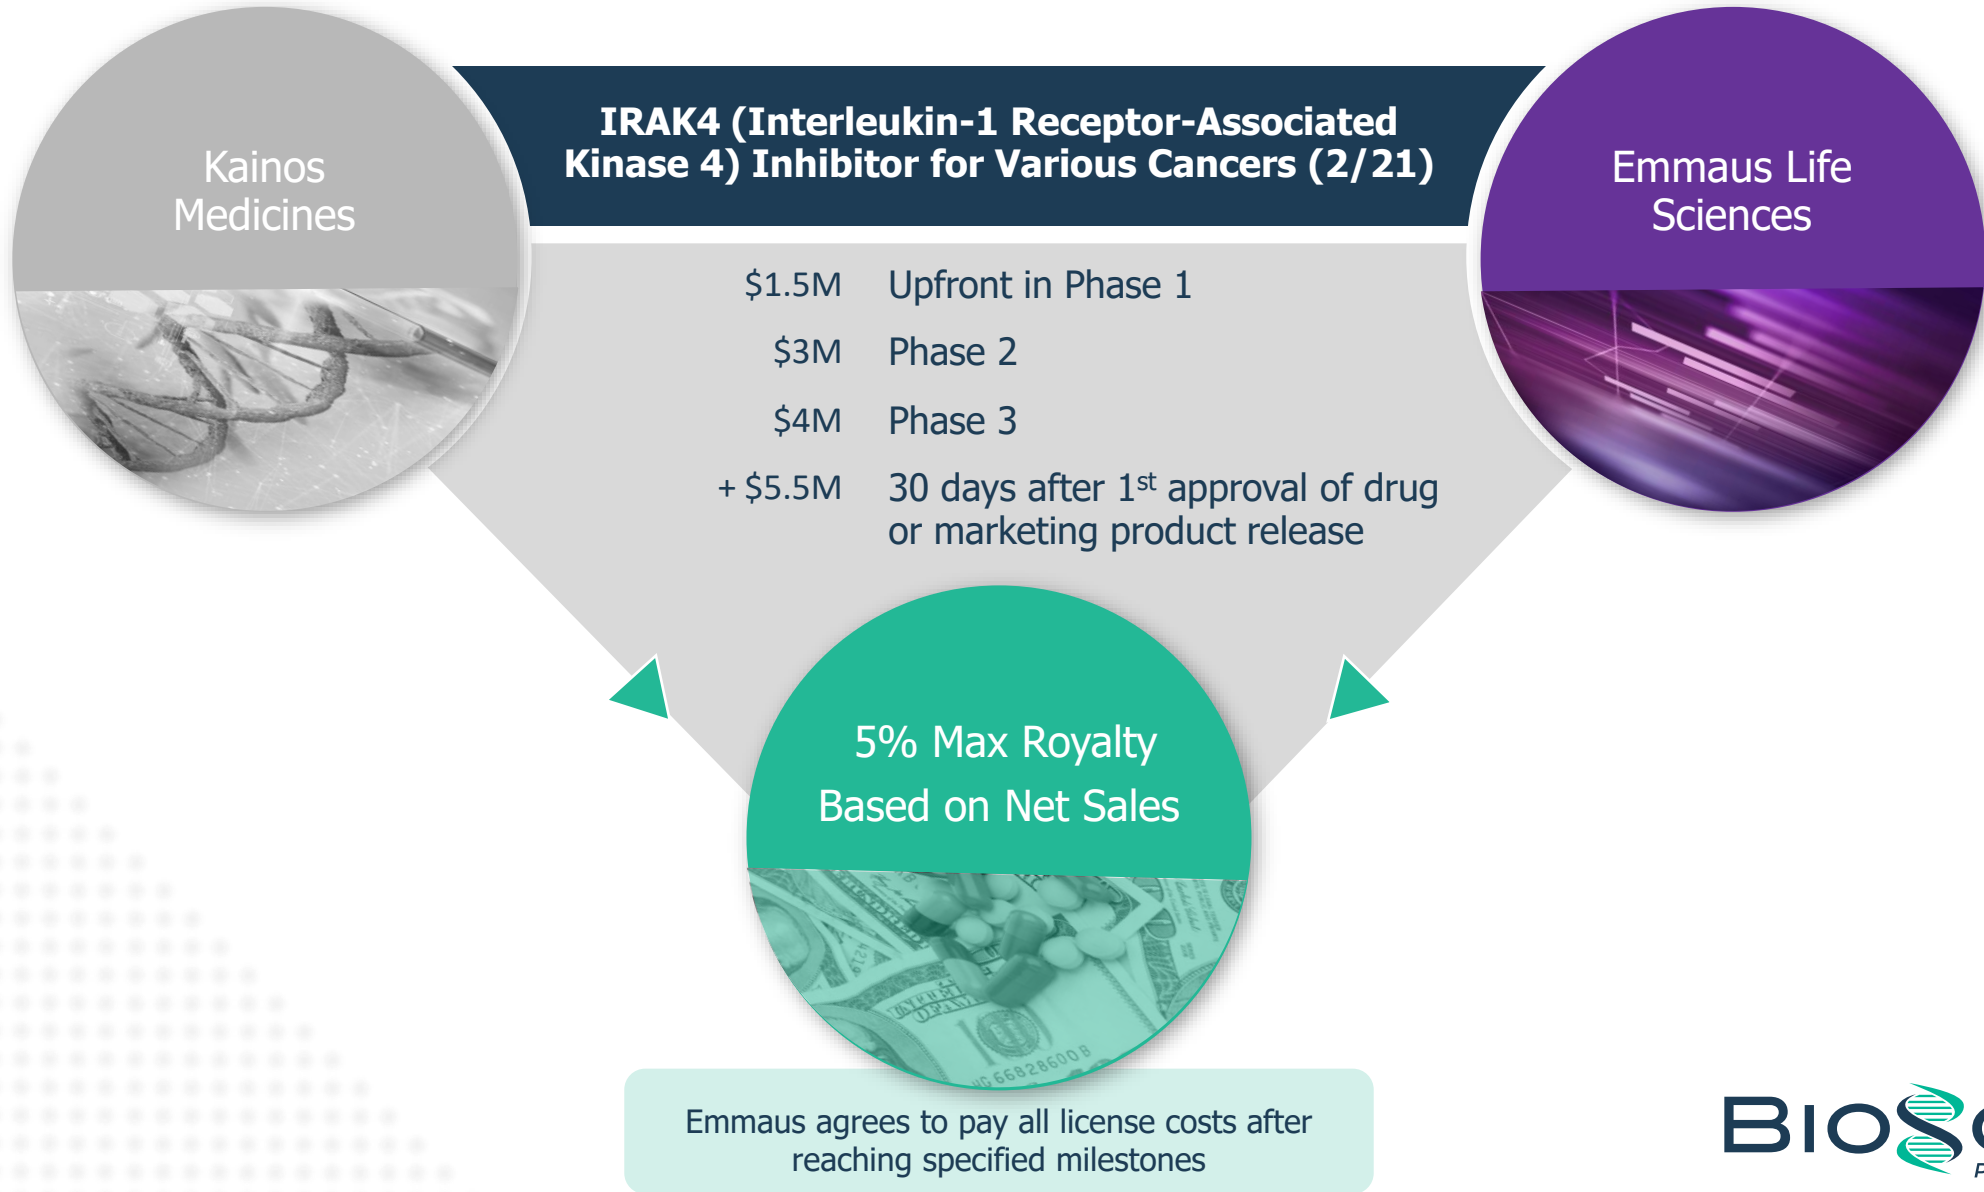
Kainos Medicines

IRAK4 (Interleukin-1 Receptor-Associated Kinase 4) Inhibitor for Various Cancers (2/21)

Emmaus Life Sciences

$1.5M Upfront in Phase 1

$3M Phase 2

$4M Phase 3

+ $5.5M 30 days after 1$^{st}$ approval of drug or marketing product release

5% Max Royalty Based on Net Sales

Emmaus agrees to pay all license costs after reaching specified milestones

BIOS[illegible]